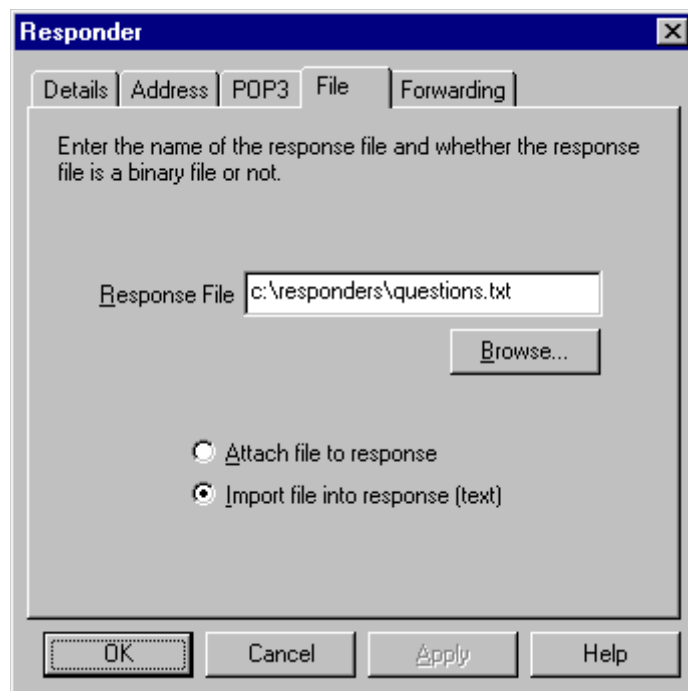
Responder

Details | Address | POP3 | File | Forwarding

Enter the name of the response file and whether the response file is a binary file or not.

Response File c:\responders\questions.txt

Browse...

Attach file to response

Import file into response (text)

OK | Cancel | Apply | Help